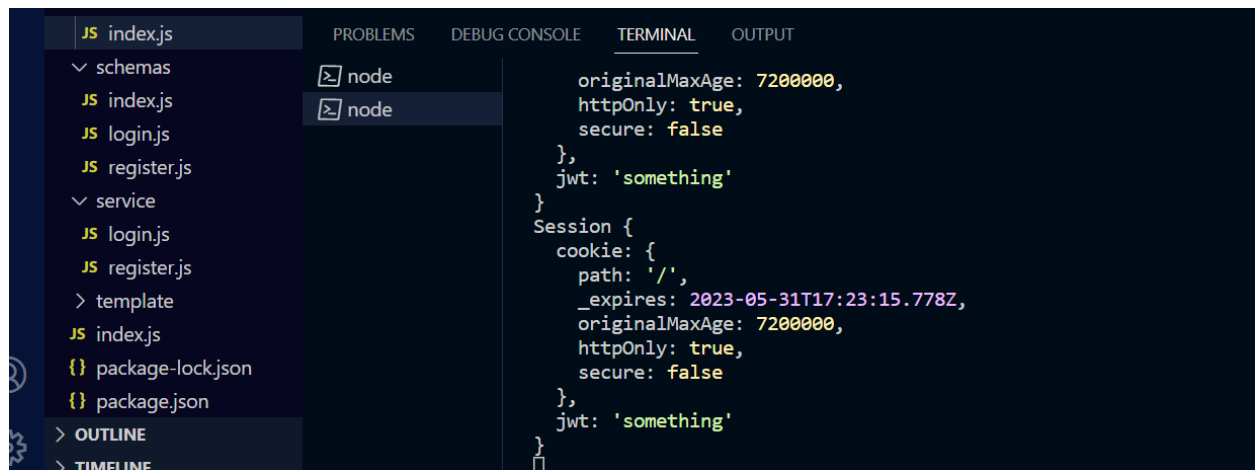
JS index.js
schemas
JS index.js
JS login.js
JS register.js
service
JS login.js
JS register.js
template
JS index.js
{} package-lock.json
{} package.json
OUTLINE
TIMELINE

PROBLEMS DEBUG CONSOLE TERMINAL OUTPUT

node
node

    originalMaxAge: 7200000,
    httpOnly: true,
    secure: false
  },
  jwt: 'something'
}
Session {
  cookie: {
    path: '/',
    _expires: 2023-05-31T17:23:15.778Z,
    originalMaxAge: 7200000,
    httpOnly: true,
    secure: false
  },
  jwt: 'something'
}